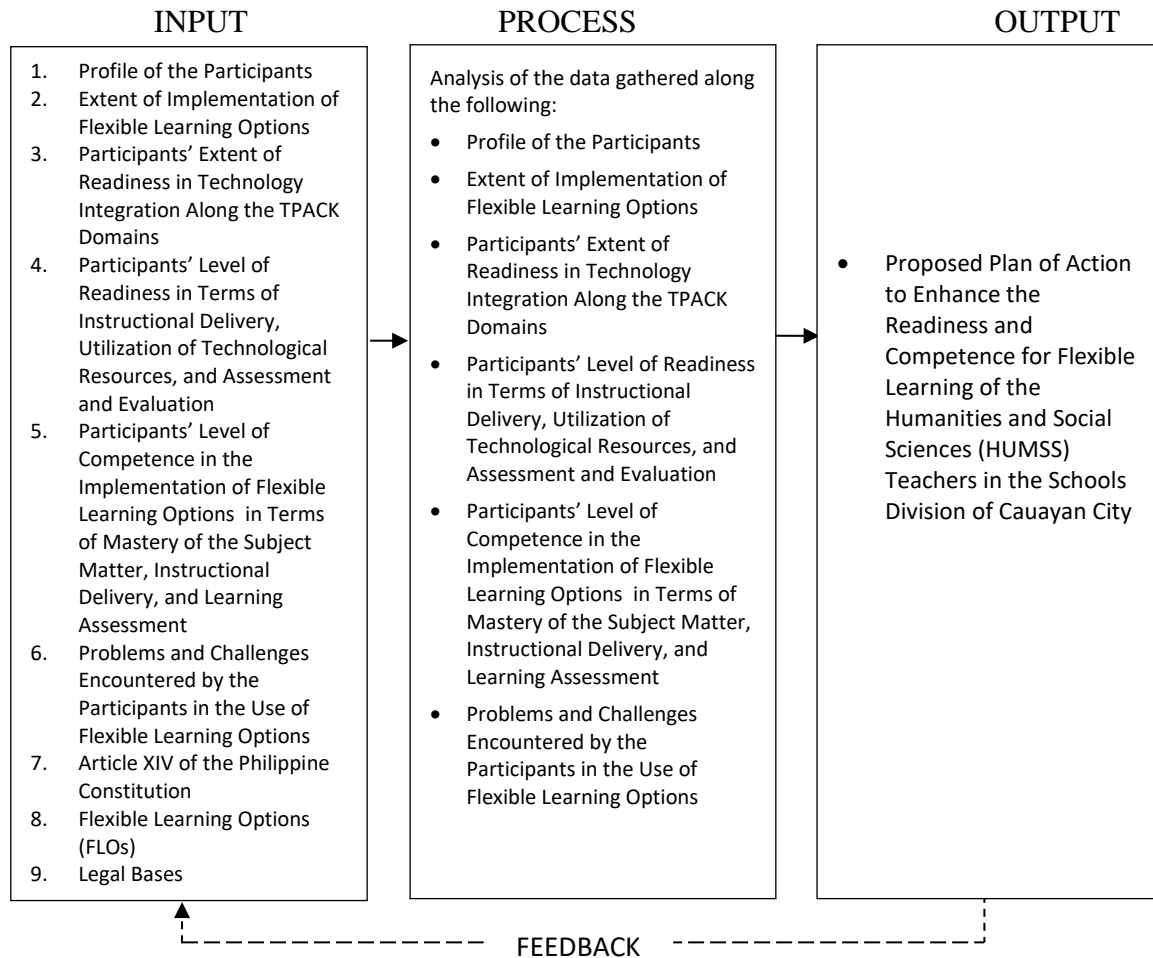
INPUT

1. Profile of the Participants
2. Extent of Implementation of Flexible Learning Options
3. Participants' Extent of Readiness in Technology Integration Along the TPACK Domains
4. Participants' Level of Readiness in Terms of Instructional Delivery, Utilization of Technological Resources, and Assessment and Evaluation
5. Participants' Level of Competence in the Implementation of Flexible Learning Options in Terms of Mastery of the Subject Matter, Instructional Delivery, and Learning Assessment
6. Problems and Challenges Encountered by the Participants in the Use of Flexible Learning Options
7. Article XIV of the Philippine Constitution
8. Flexible Learning Options (FLOs)
9. Legal Bases

PROCESS

Analysis of the data gathered along the following:

- Profile of the Participants
- Extent of Implementation of Flexible Learning Options
- Participants' Extent of Readiness in Technology Integration Along the TPACK Domains
- Participants' Level of Readiness in Terms of Instructional Delivery, Utilization of Technological Resources, and Assessment and Evaluation
- Participants' Level of Competence in the Implementation of Flexible Learning Options in Terms of Mastery of the Subject Matter, Instructional Delivery, and Learning Assessment
- Problems and Challenges Encountered by the Participants in the Use of Flexible Learning Options

OUTPUT

- Proposed Plan of Action to Enhance the Readiness and Competence for Flexible Learning of the Humanities and Social Sciences (HUMSS) Teachers in the Schools Division of Cauayan City

FEEDBACK